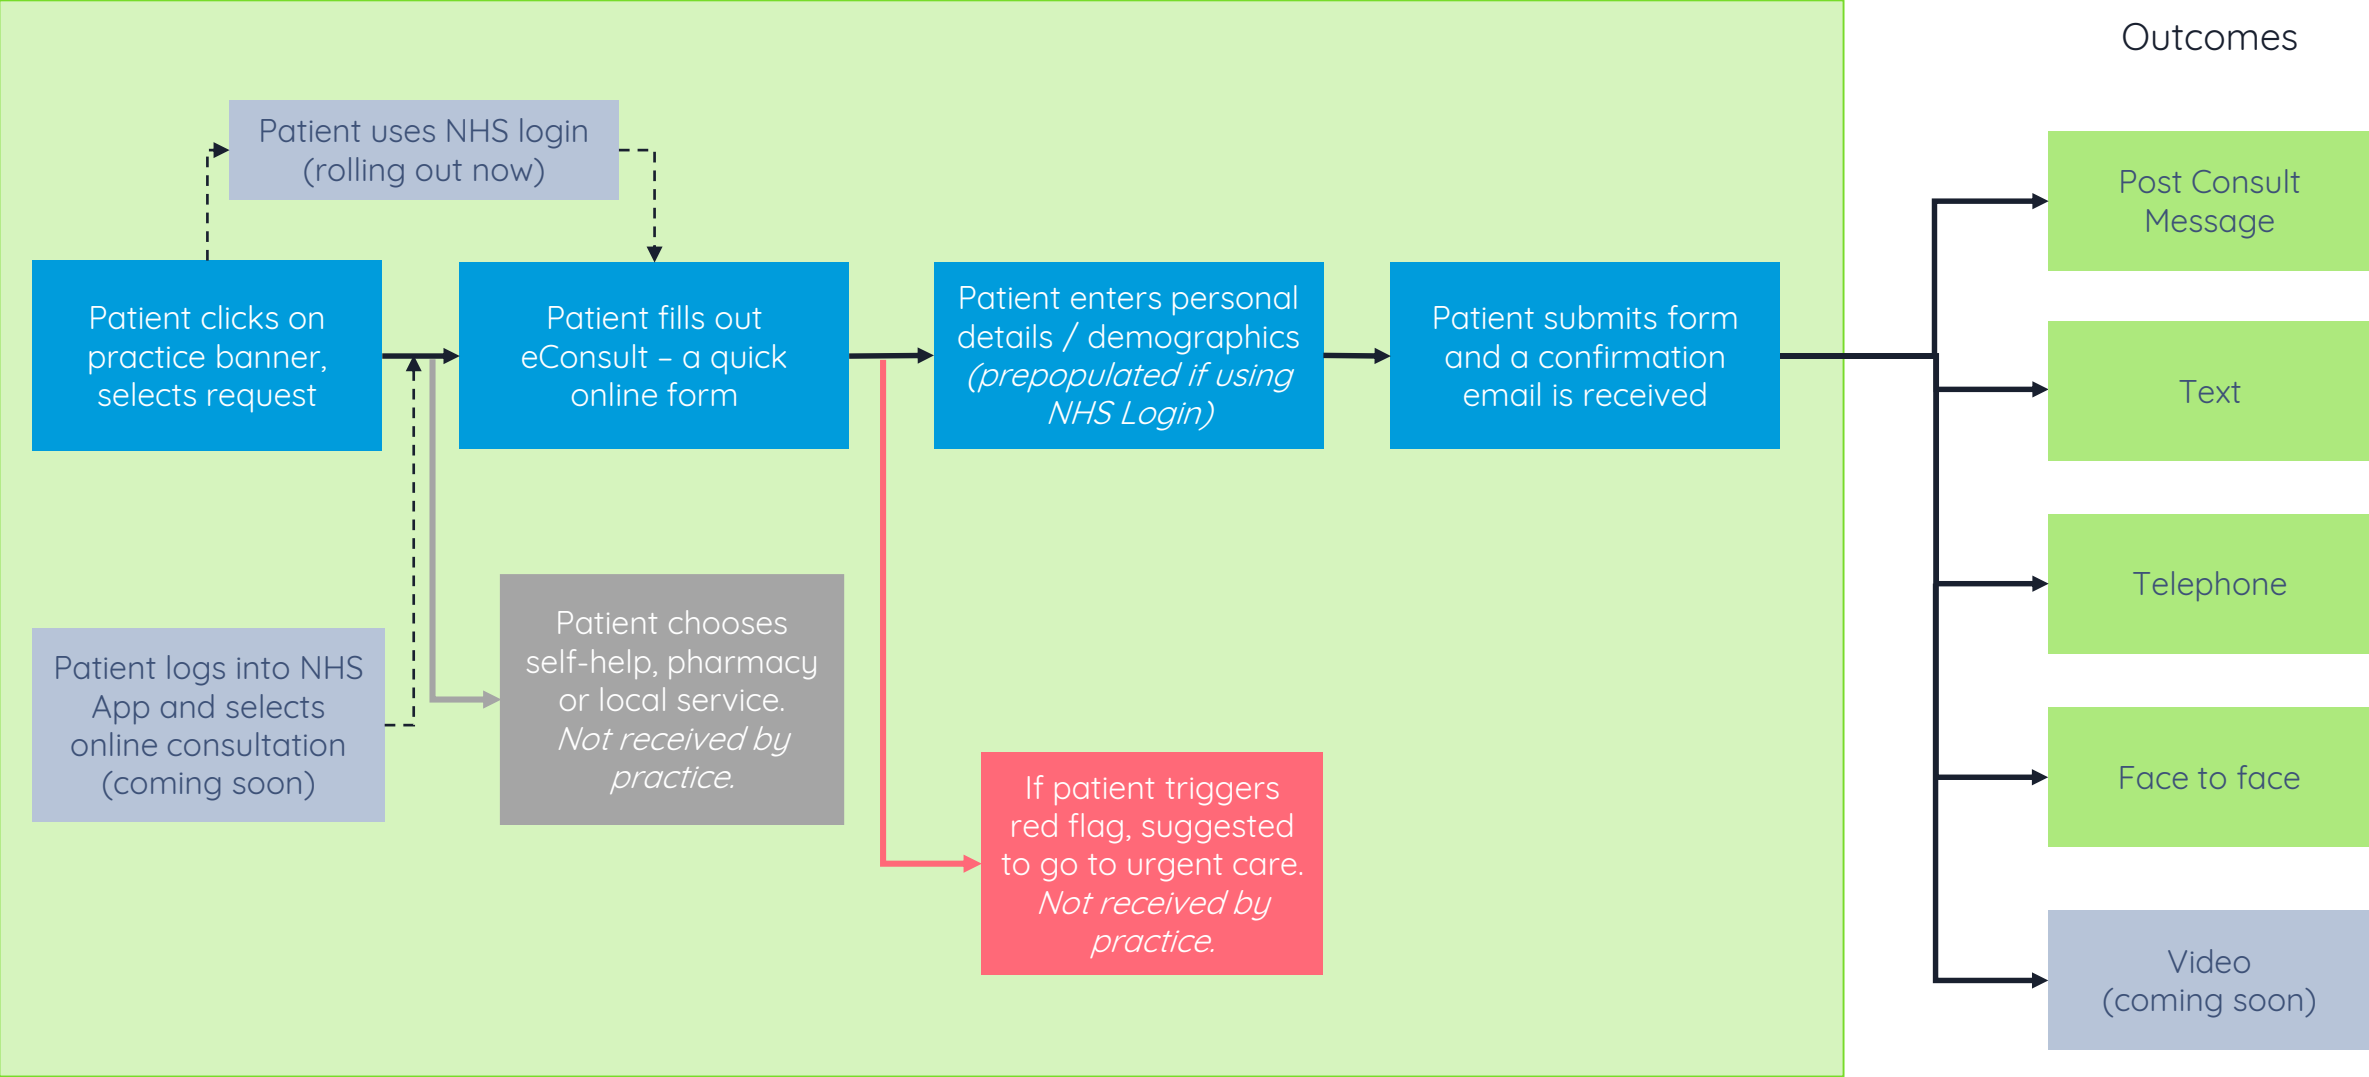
Outcomes

Patient uses NHS login (rolling out now)

Patient clicks on practice banner, selects request

Patient fills out eConsult – a quick online form

Patient enters personal details / demographics *(prepopulated if using NHS Login)*

Patient submits form and a confirmation email is received

Patient logs into NHS App and selects online consultation (coming soon)

Patient chooses self-help, pharmacy or local service. *Not received by practice.*

If patient triggers red flag, suggested to go to urgent care. *Not received by practice.*

Post Consult Message

Text

Telephone

Face to face

Video (coming soon)